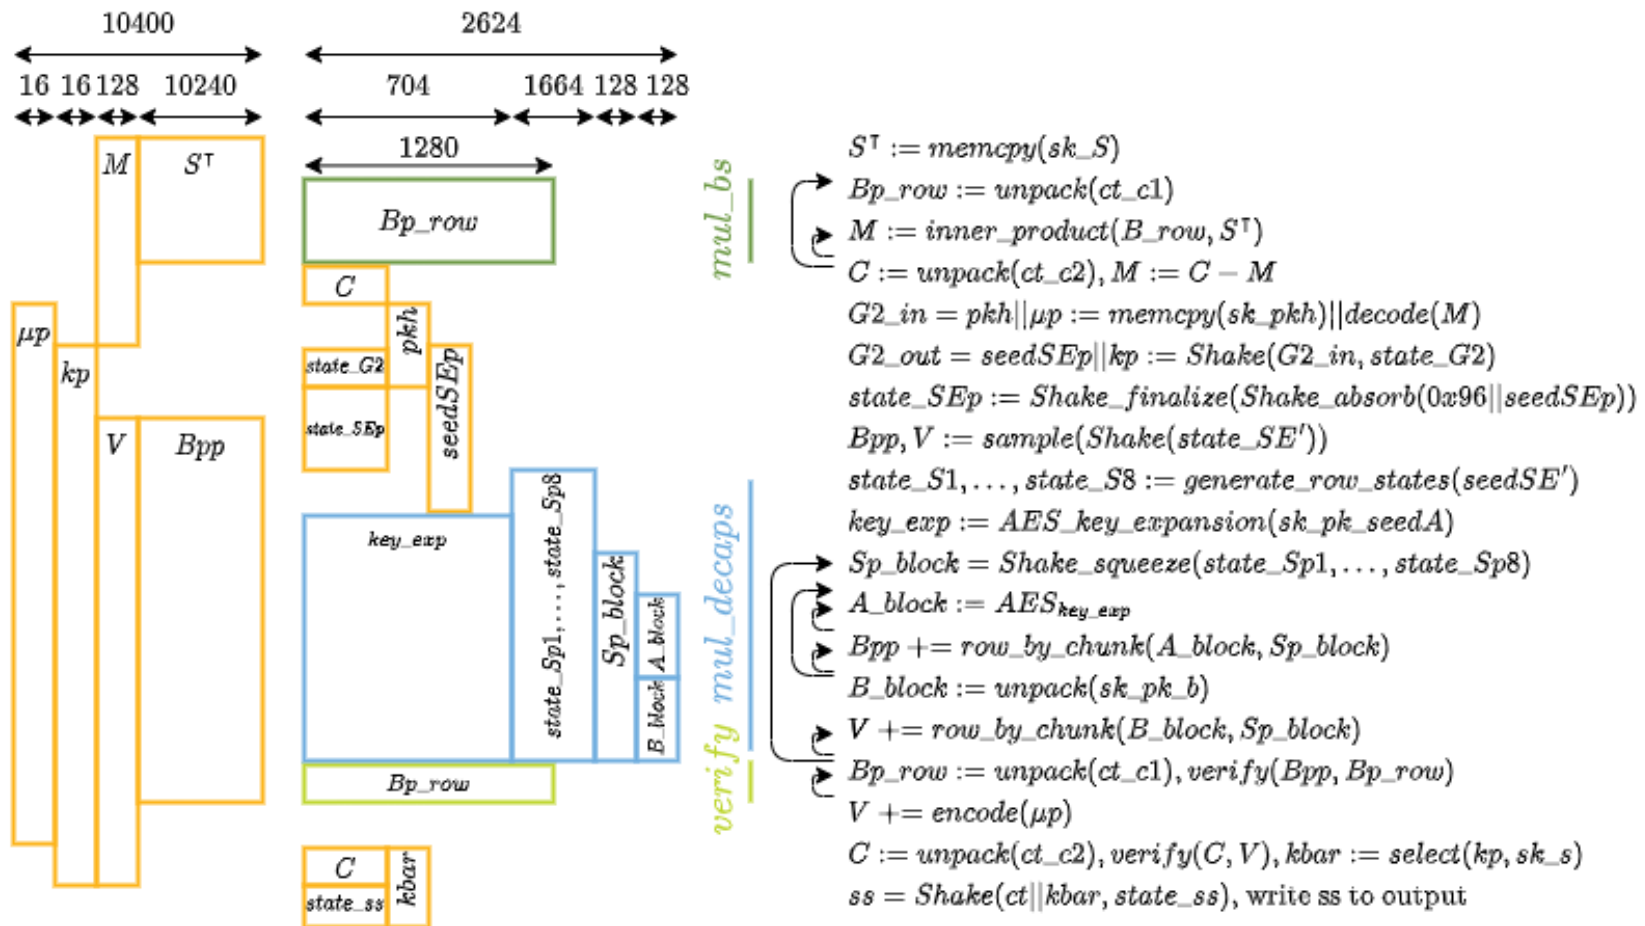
10400

16 16 128 10240

$M$ $S^{\intercal}$

$\mu p$ $kp$

$V$ $Bpp$

2624

704 1664 128 128

1280

$Bp\_row$

$C$

$pkh$

$state\_G2$

$state\_SEp$

$seedSEp$

$key\_exp$

$state\_Sp1, \ldots, state\_Sp8$

$Sp\_block$

$A\_block$

$B\_block$

$Bp\_row$

$C$

$state\_ss$

$kbar$

$mul\_bs$

$mul\_decaps$

$verify$

$S^{\intercal} := memcpy(sk\_S)$

$Bp\_row := unpack(ct\_c1)$

$M := inner\_product(B\_row, S^{\intercal})$

$C := unpack(ct\_c2), M := C - M$

$G2\_in = pkh||\mu p := memcpy(sk\_pkh)||decode(M)$

$G2\_out = seedSEp||kp := Shake(G2\_in, state\_G2)$

$state\_SEp := Shake\_finalize(Shake\_absorb(0x96||seedSEp))$

$Bpp, V := sample(Shake(state\_SE'))$

$state\_S1, \ldots, state\_S8 := generate\_row\_states(seedSE')$

$key\_exp := AES\_key\_expansion(sk\_pk\_seedA)$

$Sp\_block = Shake\_squeeze(state\_Sp1, \ldots, state\_Sp8)$

$A\_block := AES_{key\_exp}$

$Bpp += row\_by\_chunk(A\_block, Sp\_block)$

$B\_block := unpack(sk\_pk\_b)$

$V += row\_by\_chunk(B\_block, Sp\_block)$

$Bp\_row := unpack(ct\_c1), verify(Bpp, Bp\_row)$

$V += encode(\mu p)$

$C := unpack(ct\_c2), verify(C, V), kbar := select(kp, sk\_s)$

$ss = Shake(ct||kbar, state\_ss)$, write ss to output